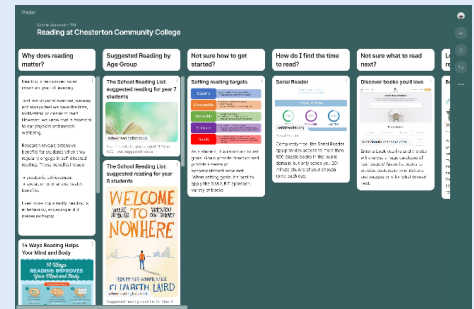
Padlet

Reading at Chesterton Community College

Why does reading matter?

Suggested Reading by Age Group

The School Reading List: suggested reading for year 7 students

The School Reading List: suggested reading for year 8 students

WELCOME TO NOWHERE

ELIZABETH LAIRD

Not sure how to get started?

Setting reading targets

How do I find the time to read?

Serial Reader

Not sure what to read next?

Discover books you'll love

14 Ways Reading Helps Your Mind and Body

14 Ways READING IMPROVES Your Mind and Body